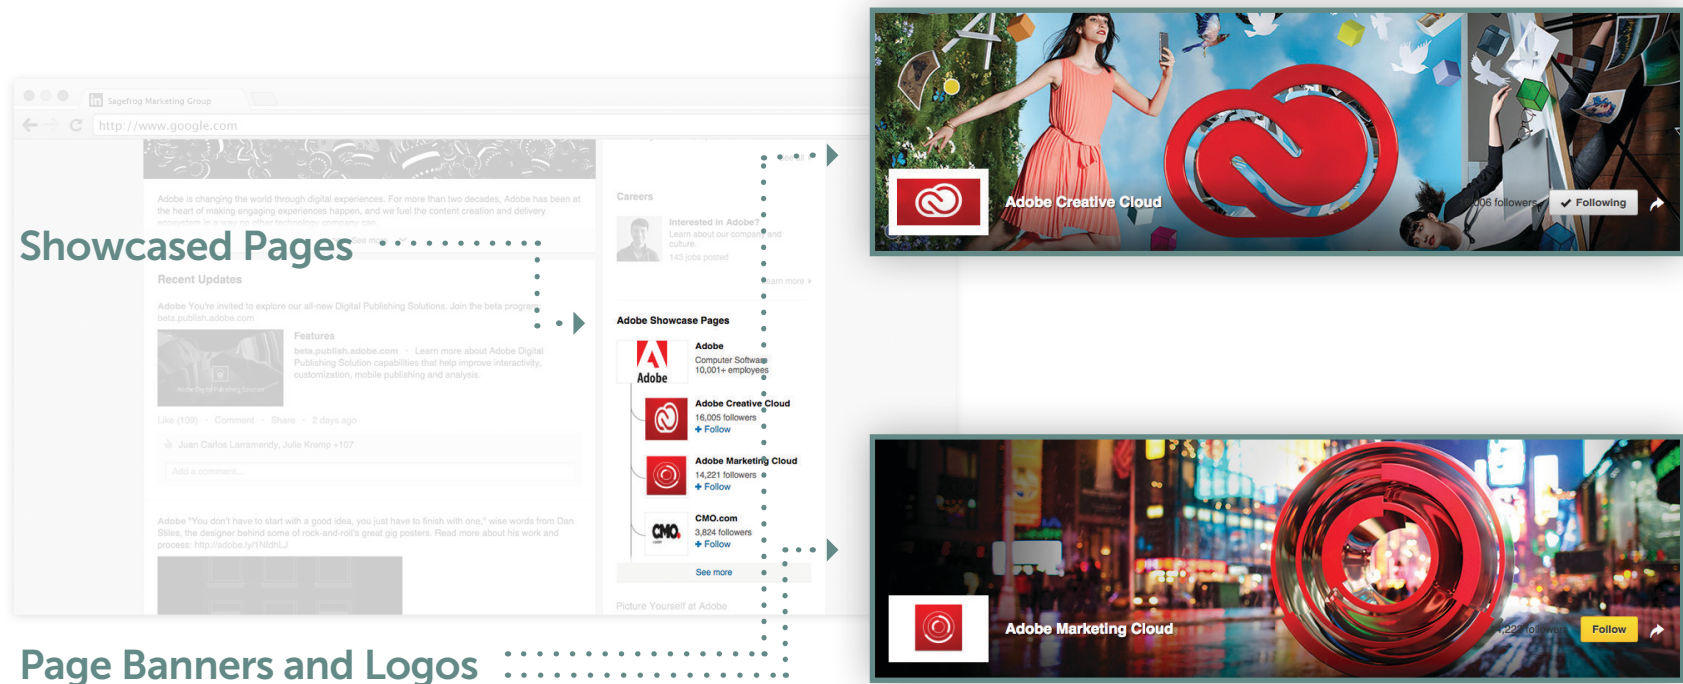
Sagefrog Marketing Group

http://www.google.com

Adobe is changing the world through digital experiences. For more than two decades, Adobe has been at the heart of making engaging experiences happen, and we fuel the center creation and delivery

Showcased Pages

Recent Updates

Adobe You're invited to explore our all-new Digital Publishing Solutions. Join the beta program: beta.publish.adobe.com

Features

beta.publish.adobe.com · Learn more about Adobe Digital Publishing Solution capabilities that help improve interactivity, customization, mobile publishing and analysis.

Like (109) · Comment · Share · 2 days ago

Juan Carlos Larramendy, Julie Kremp +107

Add a comment...

Adobe "You don't have to start with a good idea, you just have to finish with one," wise words from Dan Stiles, the designer behind some of rock-and-roll's great gig posters. Read more about his work and process: http://adobe.ly/1Nfdh

Careers

Interested in Adobe?
Learn about our company and culture.
143 jobs posted

Learn more ›

Adobe Showcase Pages

Adobe
Adobe
Computer Software
10,001+ employees

Adobe Creative Cloud
16,005 followers
+ Follow

Adobe Marketing Cloud
14,221 followers
+ Follow

CMO.com
3,824 followers
+ Follow

See more

Picture Yourself at Adobe

Page Banners and Logos

Adobe Creative Cloud
16,006 followers
✓ Following

Adobe Marketing Cloud
14,222 followers
Follow